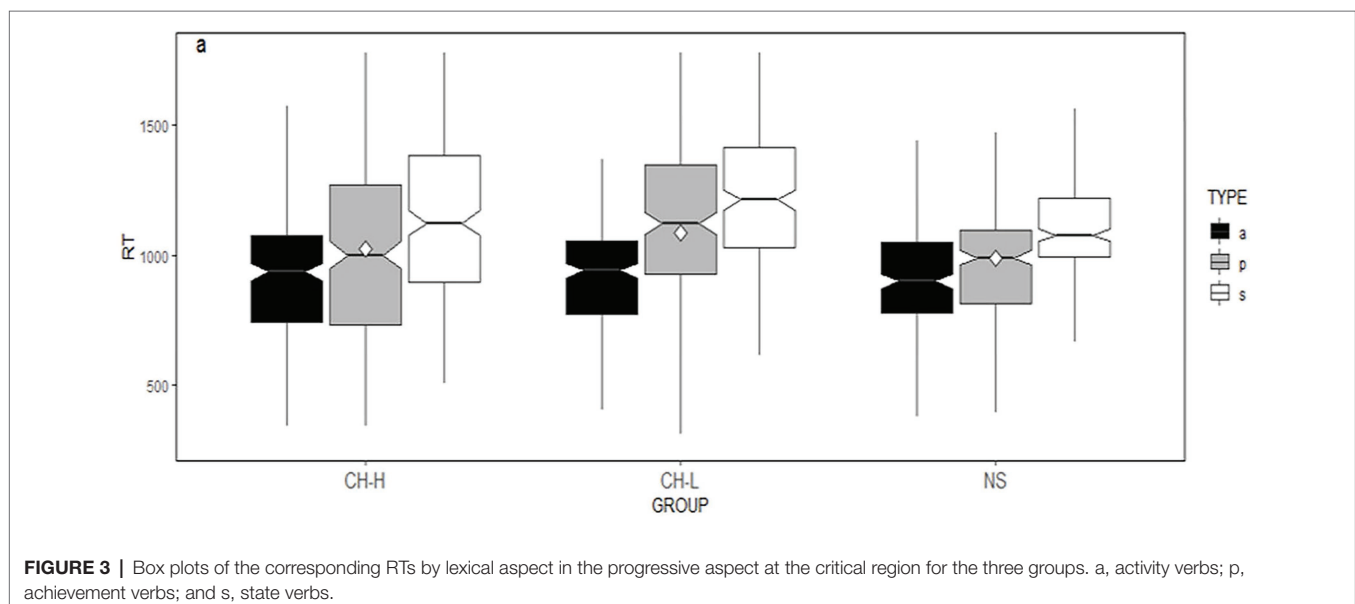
a

1500

1000

500

RT

CH-H

CH-L

NS

GROUP

TYPE

a

p

s

**FIGURE 3 |** Box plots of the corresponding RTs by lexical aspect in the progressive aspect at the critical region for the three groups. a, activity verbs; p, achievement verbs; and s, state verbs.